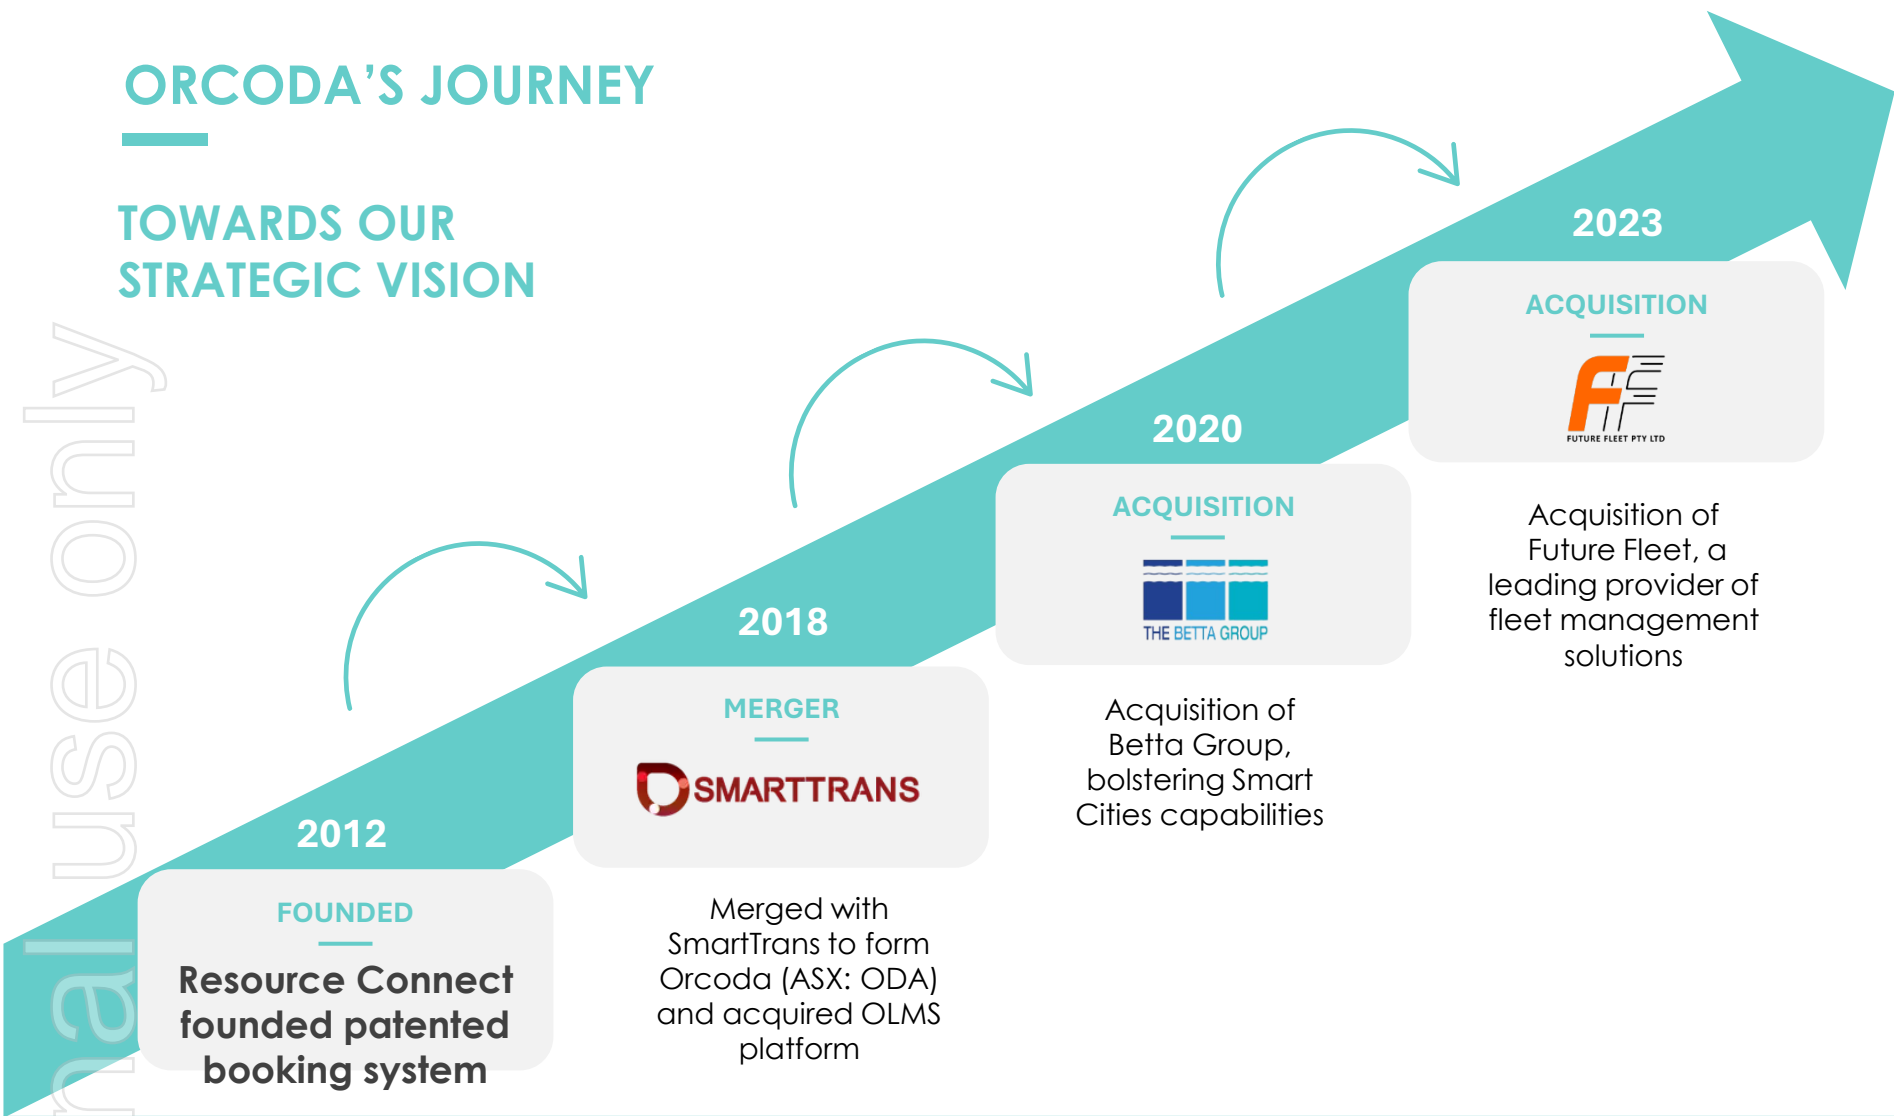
ORCODA'S JOURNEY

TOWARDS OUR STRATEGIC VISION

nal use only

2012

FOUNDED

Resource Connect founded patented booking system

2018

MERGER

SMARTTRANS

Merged with SmartTrans to form Orcoda (ASX: ODA) and acquired OLMS platform

2020

ACQUISITION

THE BETTA GROUP

Acquisition of Betta Group, bolstering Smart Cities capabilities

2023

ACQUISITION

FUTURE FLEET PTY LTD

Acquisition of Future Fleet, a leading provider of fleet management solutions